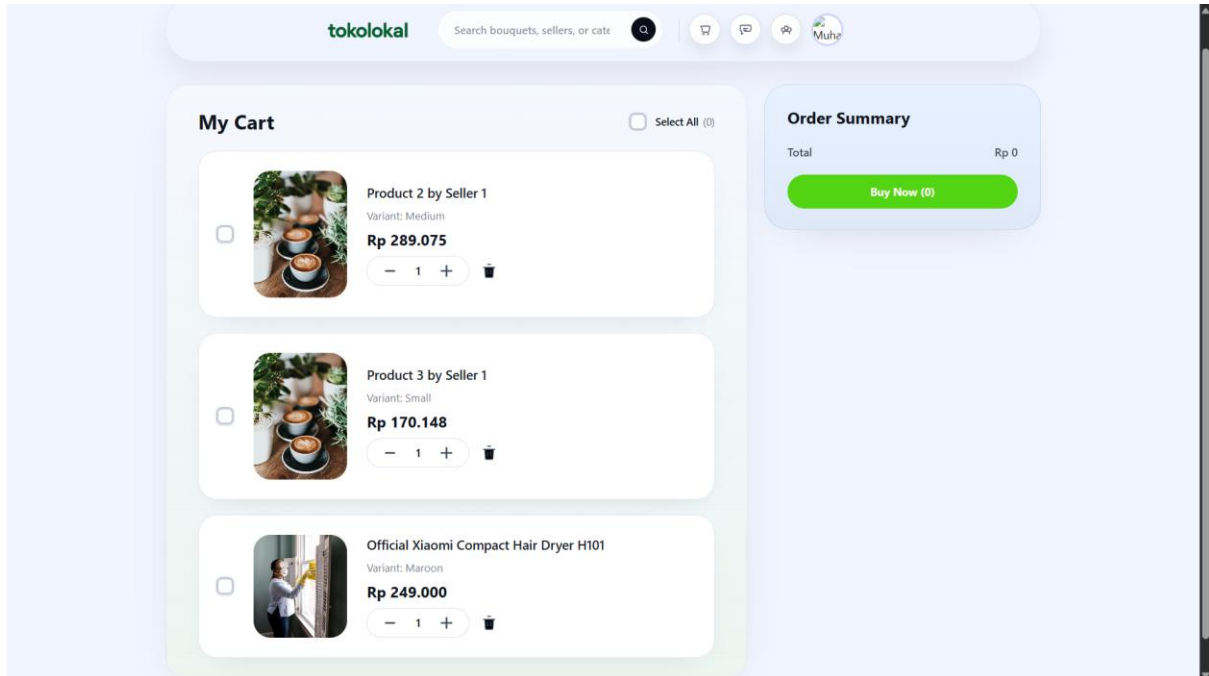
tokolokal

Search bouquets, sellers, or cate

Muha

My Cart

Select All (0)

Product 2 by Seller 1
Variant: Medium
Rp 289.075
− 1 +

Product 3 by Seller 1
Variant: Small
Rp 170.148
− 1 +

Official Xiaomi Compact Hair Dryer H101
Variant: Maroon
Rp 249.000
− 1 +

Order Summary

Total Rp 0

Buy Now (0)